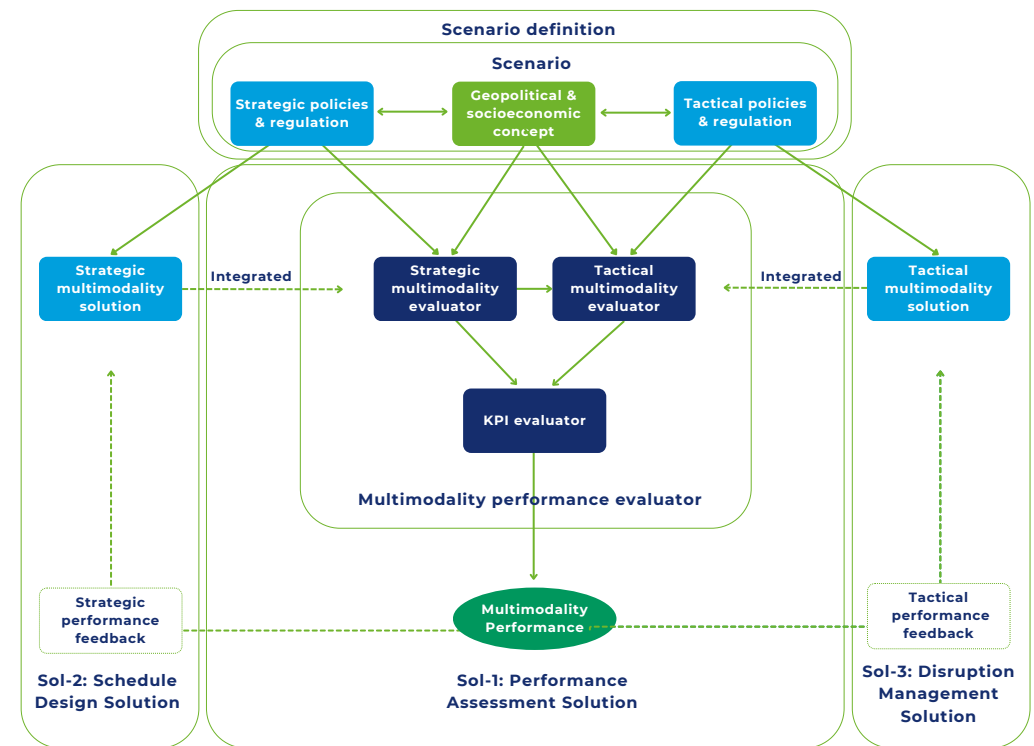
Scenario definition

Scenario

Strategic policies & regulation

Geopolitical & socioeconomic concept

Tactical policies & regulation

Strategic multimodality solution

Integrated

Strategic multimodality evaluator

Tactical multimodality evaluator

Integrated

Tactical multimodality solution

KPI evaluator

Multimodality performance evaluator

Strategic performance feedback

Multimodality Performance

Tactical performance feedback

Sol-2: Schedule Design Solution

Sol-1: Performance Assessment Solution

Sol-3: Disruption Management Solution